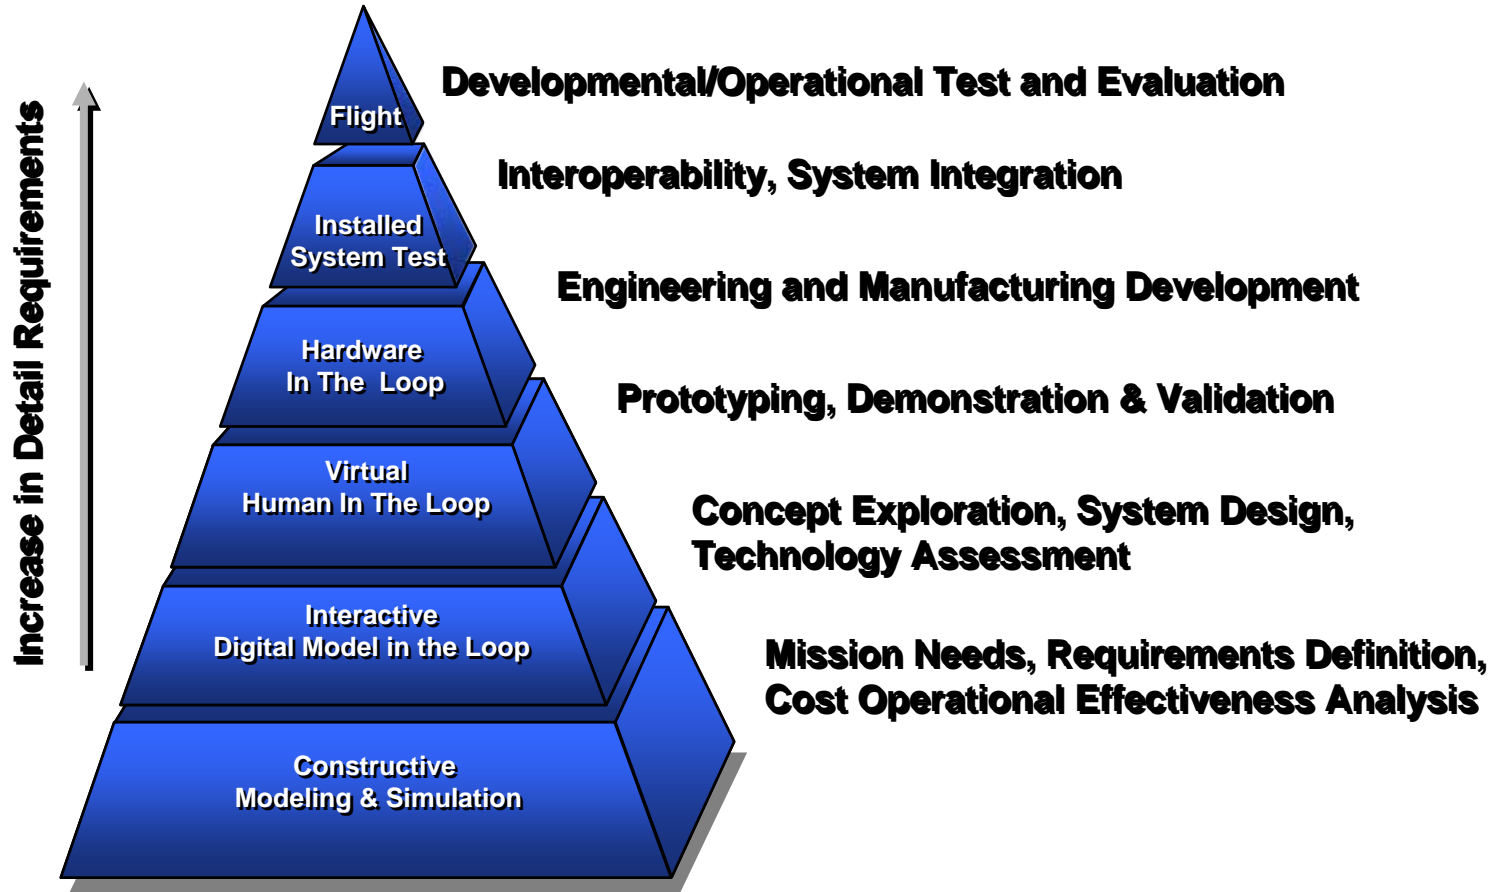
Increase in Detail Requirements

Flight

Developmental/Operational Test and Evaluation

Installed System Test

Interoperability, System Integration

Hardware In The Loop

Engineering and Manufacturing Development

Virtual Human In The Loop

Prototyping, Demonstration & Validation

Interactive Digital Model in the Loop

Concept Exploration, System Design, Technology Assessment

Constructive Modeling & Simulation

Mission Needs, Requirements Definition, Cost Operational Effectiveness Analysis